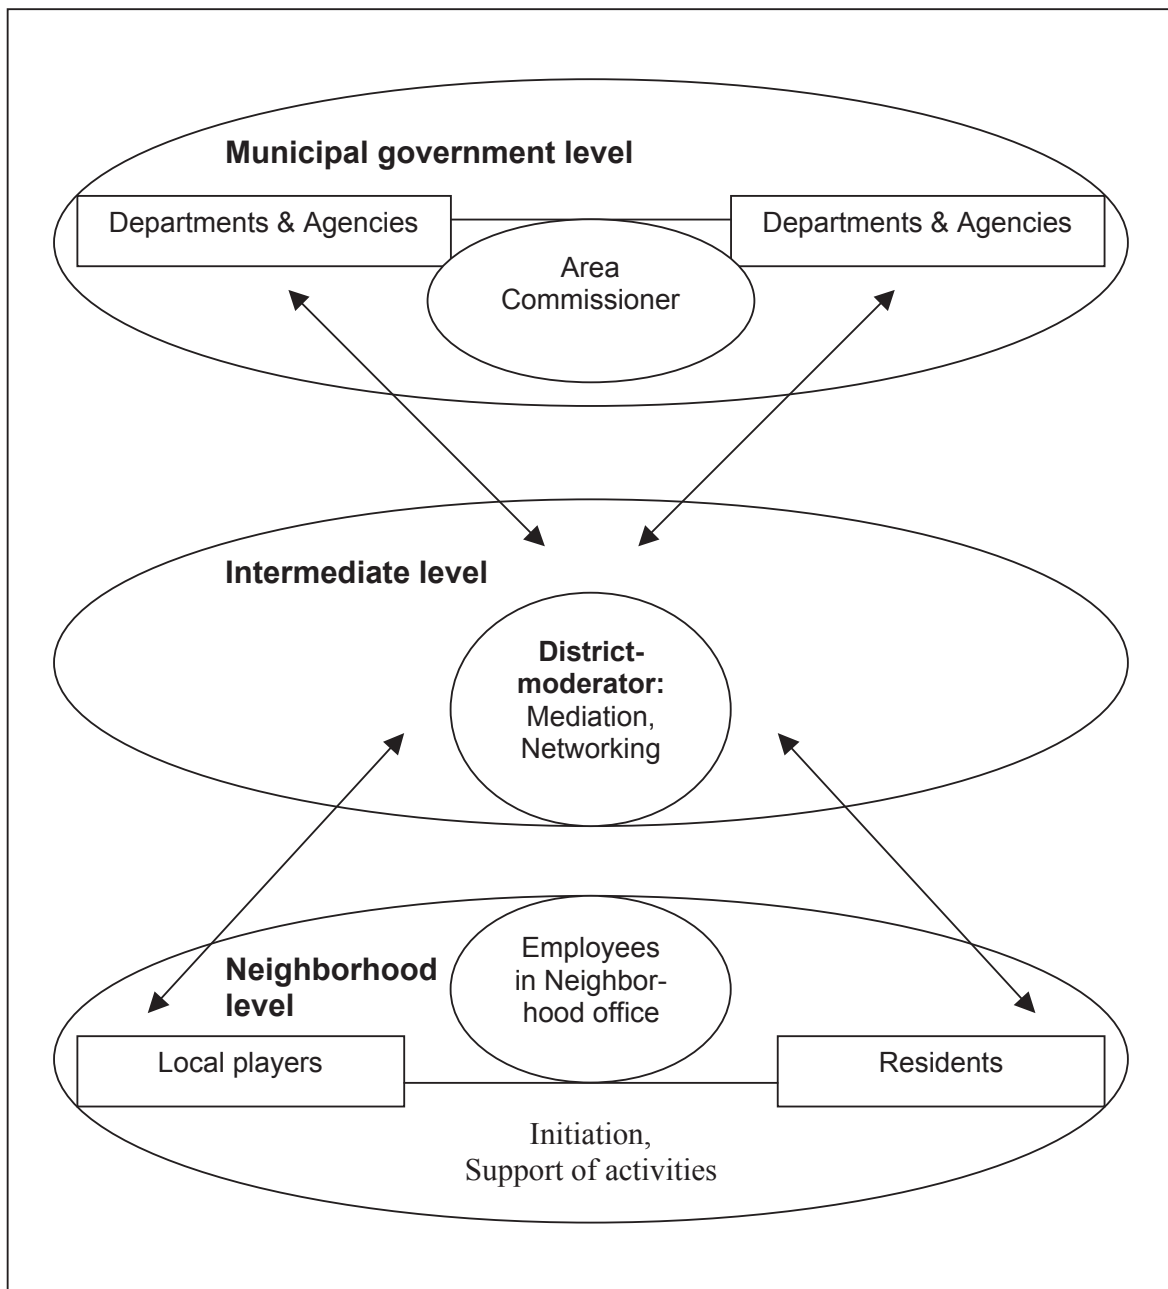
Municipal government level

Departments & Agencies

Departments & Agencies

Area Commissioner

Intermediate level

District-moderator: Mediation, Networking

Neighborhood level

Employees in Neighborhood office

Local players

Residents

Initiation, Support of activities